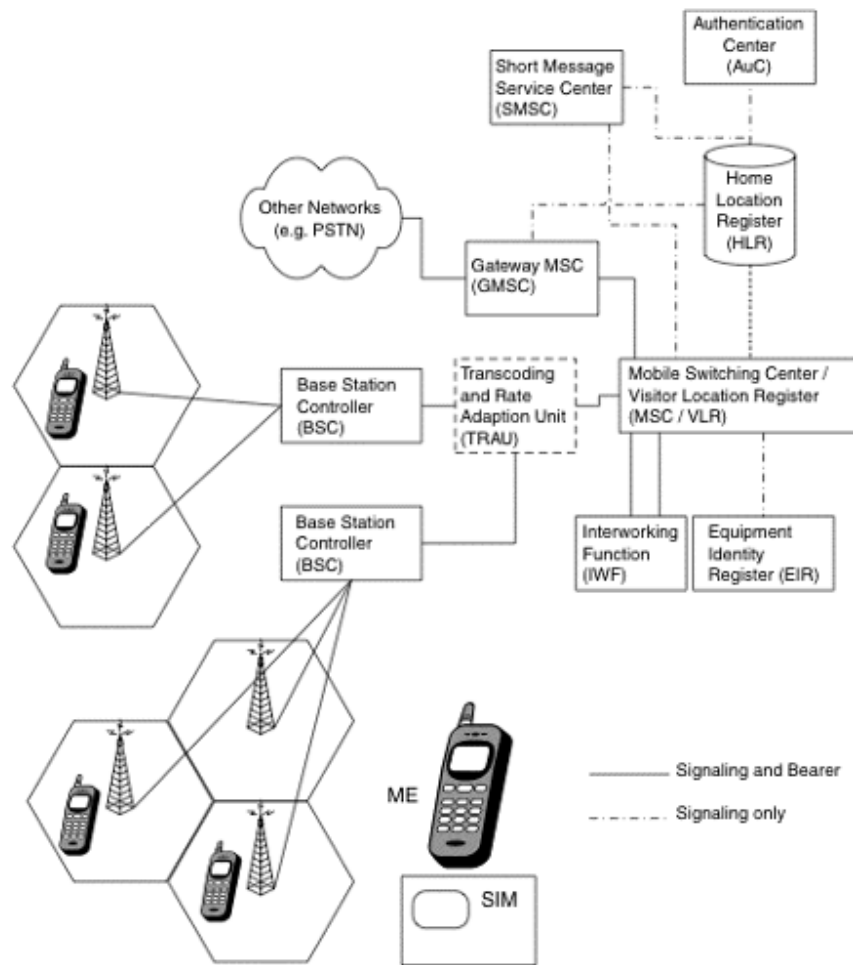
Authentication Center (AuC)

Short Message Service Center (SMSC)

Home Location Register (HLR)

Other Networks (e.g. PSTN)

Gateway MSC (GMSC)

Base Station Controller (BSC)

Transcoding and Rate Adaption Unit (TRAU)

Mobile Switching Center / Visitor Location Register (MSC / VLR)

Base Station Controller (BSC)

Interworking Function (IWF)

Equipment Identity Register (EIR)

ME

SIM

Signaling and Bearer

Signaling only